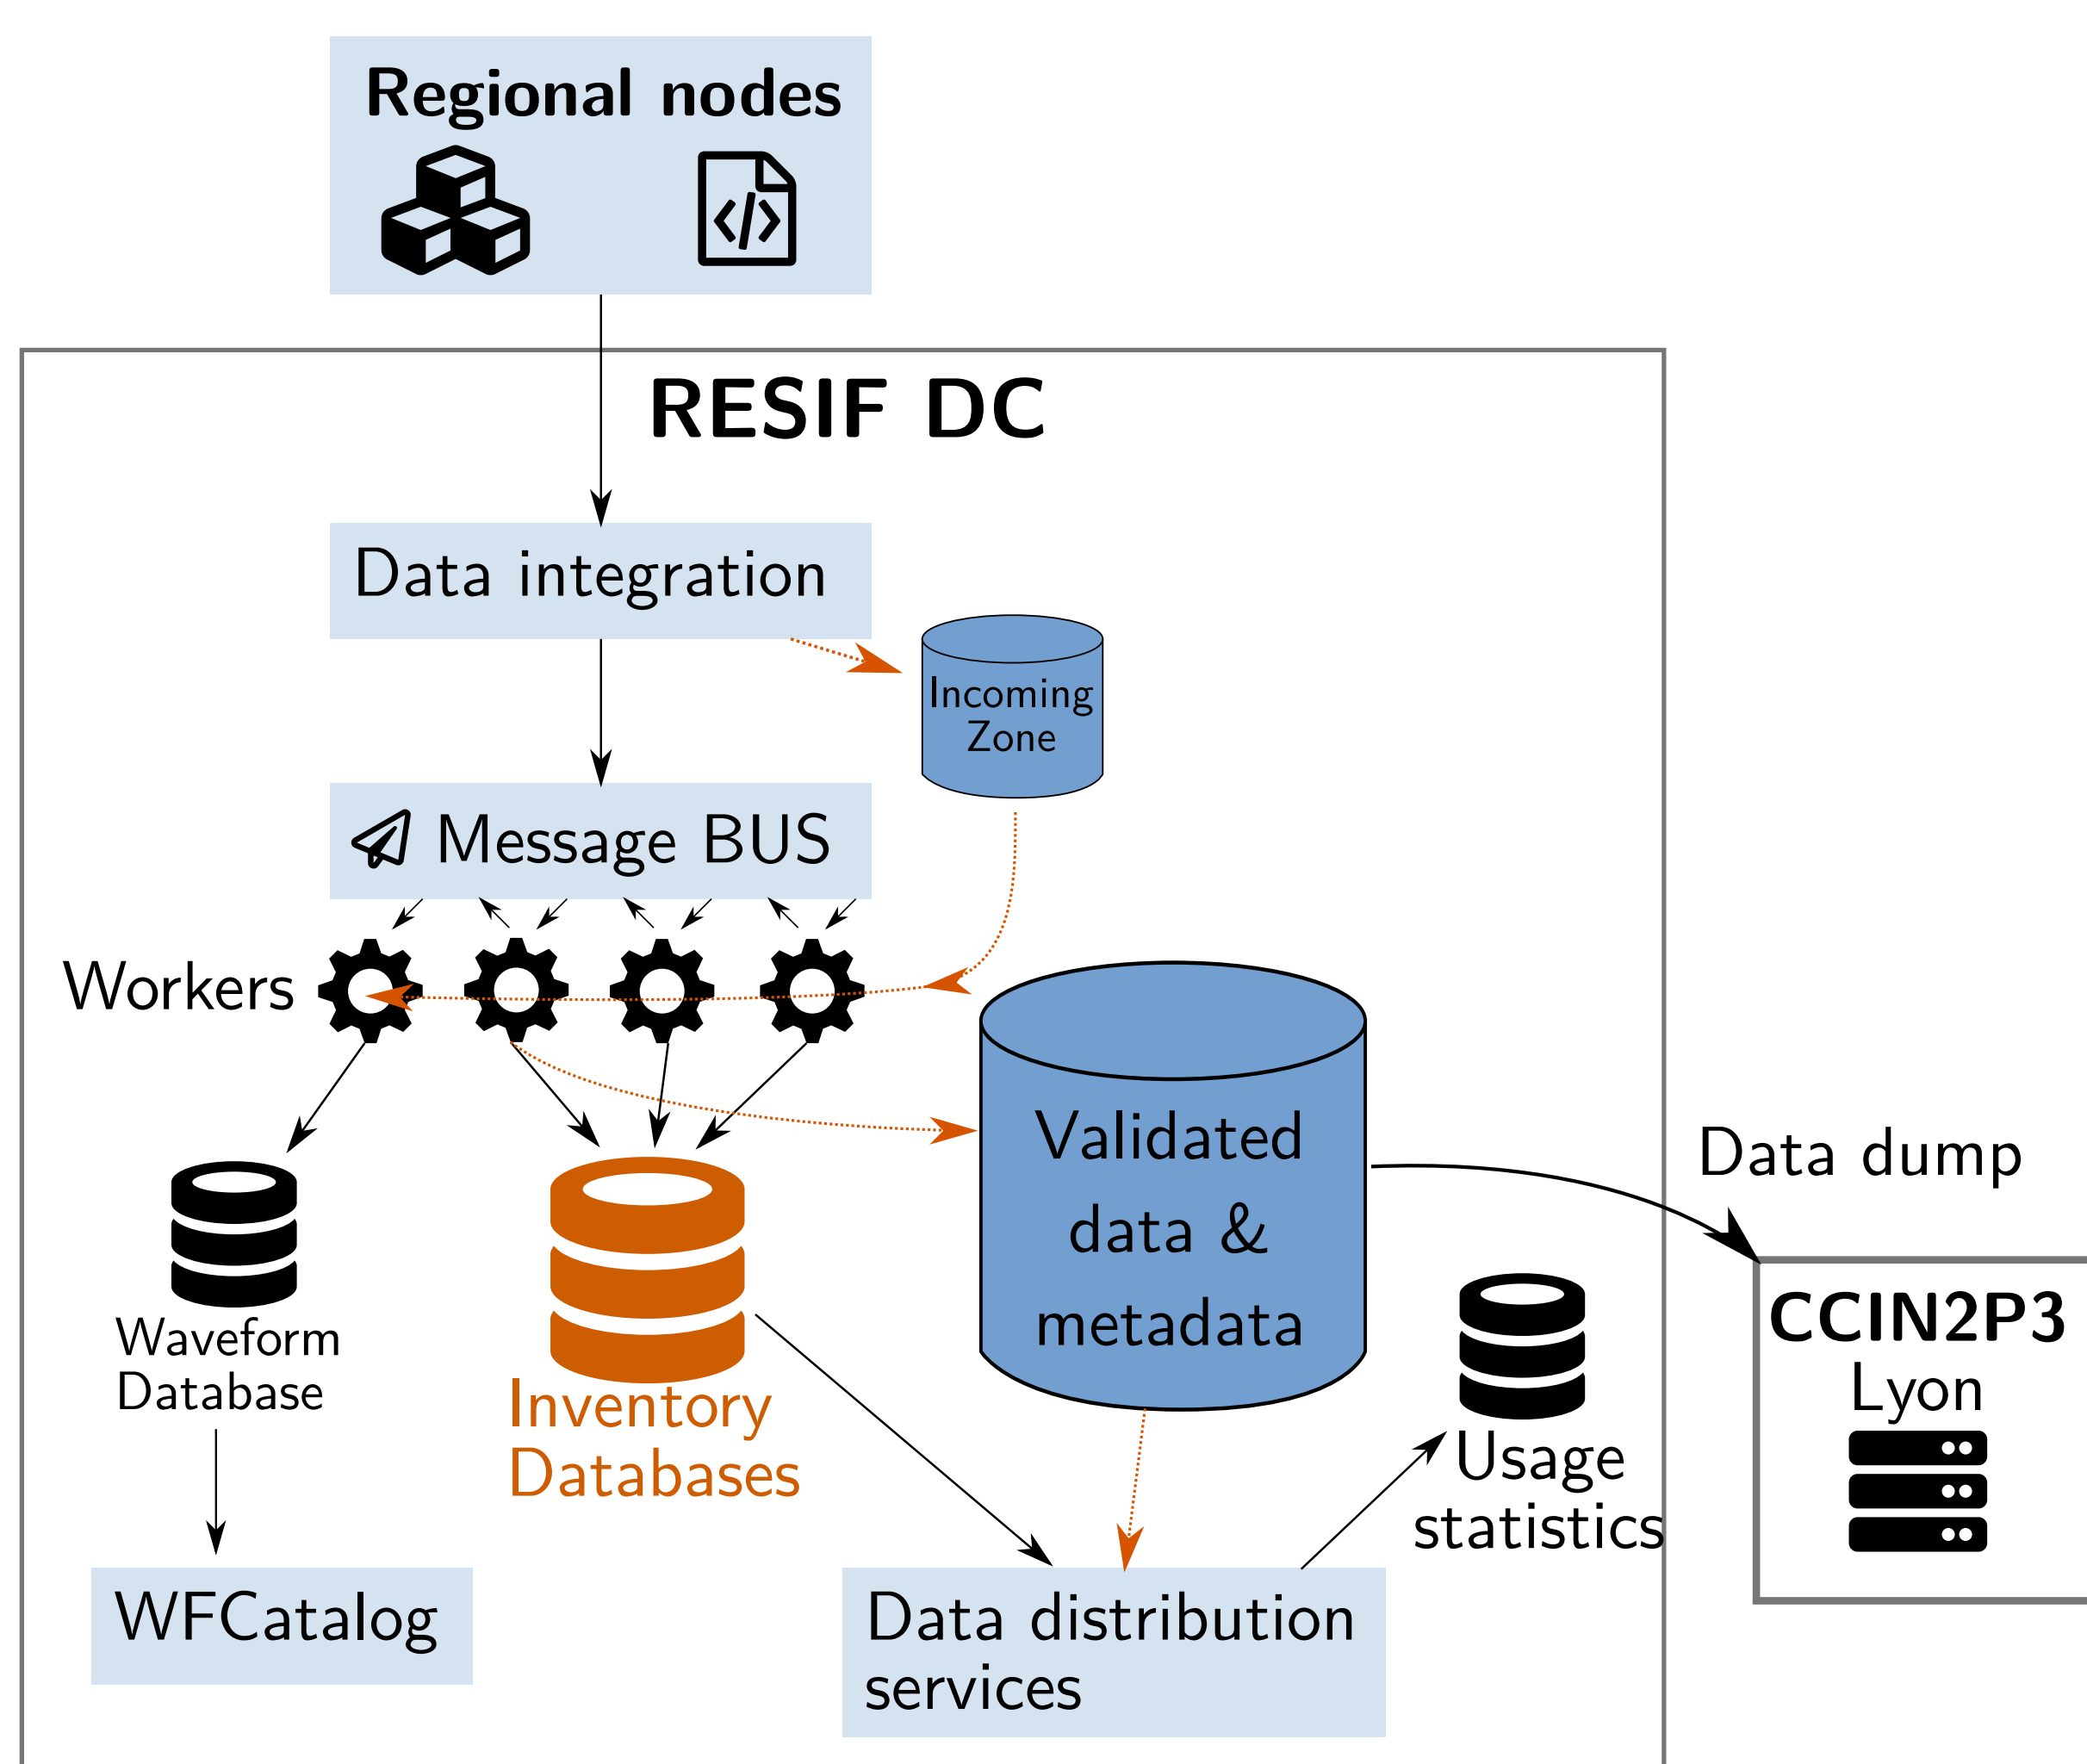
Regional nodes

RESIF DC

Data integration

Incoming Zone

Message BUS

Workers

Validated data & metadata

Data dump

CCIN2P3 Lyon

Waveform Database

Inventory Databases

Usage statistics

WFCatalog

Data distribution services